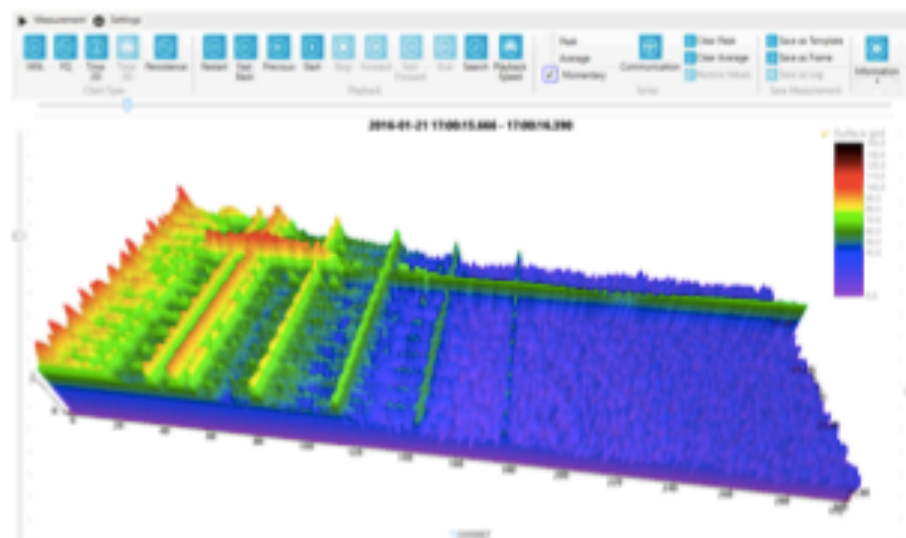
Measurement Settings

RPA FG Time 2D Time 3D Persistence
Chart Type

Restart Fast Back Previous Start Stop Forward Fast Forward End Search Playback Speed
Playback

Peak
Average
Momentary
Series

Communication

Clear Peak
Clear Average
Remove Values

Save as Template
Save as Frame
Save as Log
Save Measurement

Information

2016-01-21 17:00:15.666 - 17:00:16.390

Surface grid